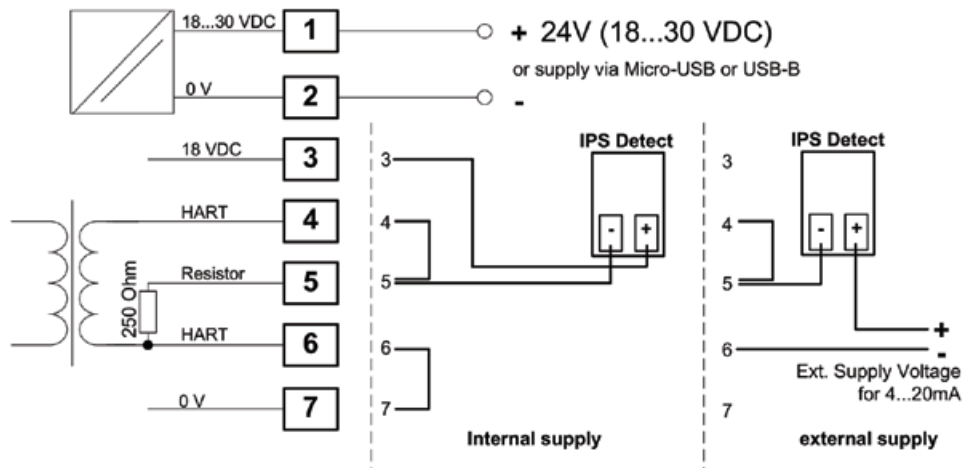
18...30 VDC
1
+ 24V (18...30 VDC)
or supply via Micro-USB or USB-B
0 V
2
-
18 VDC
3
HART
4
Resistor
5
250 Ohm
HART
6
0 V
7

3
4
5
6
7
IPS Detect
-
+
Internal supply

IPS Detect
-
+
3
4
5
6
7
+
-
Ext. Supply Voltage for 4...20mA
external supply